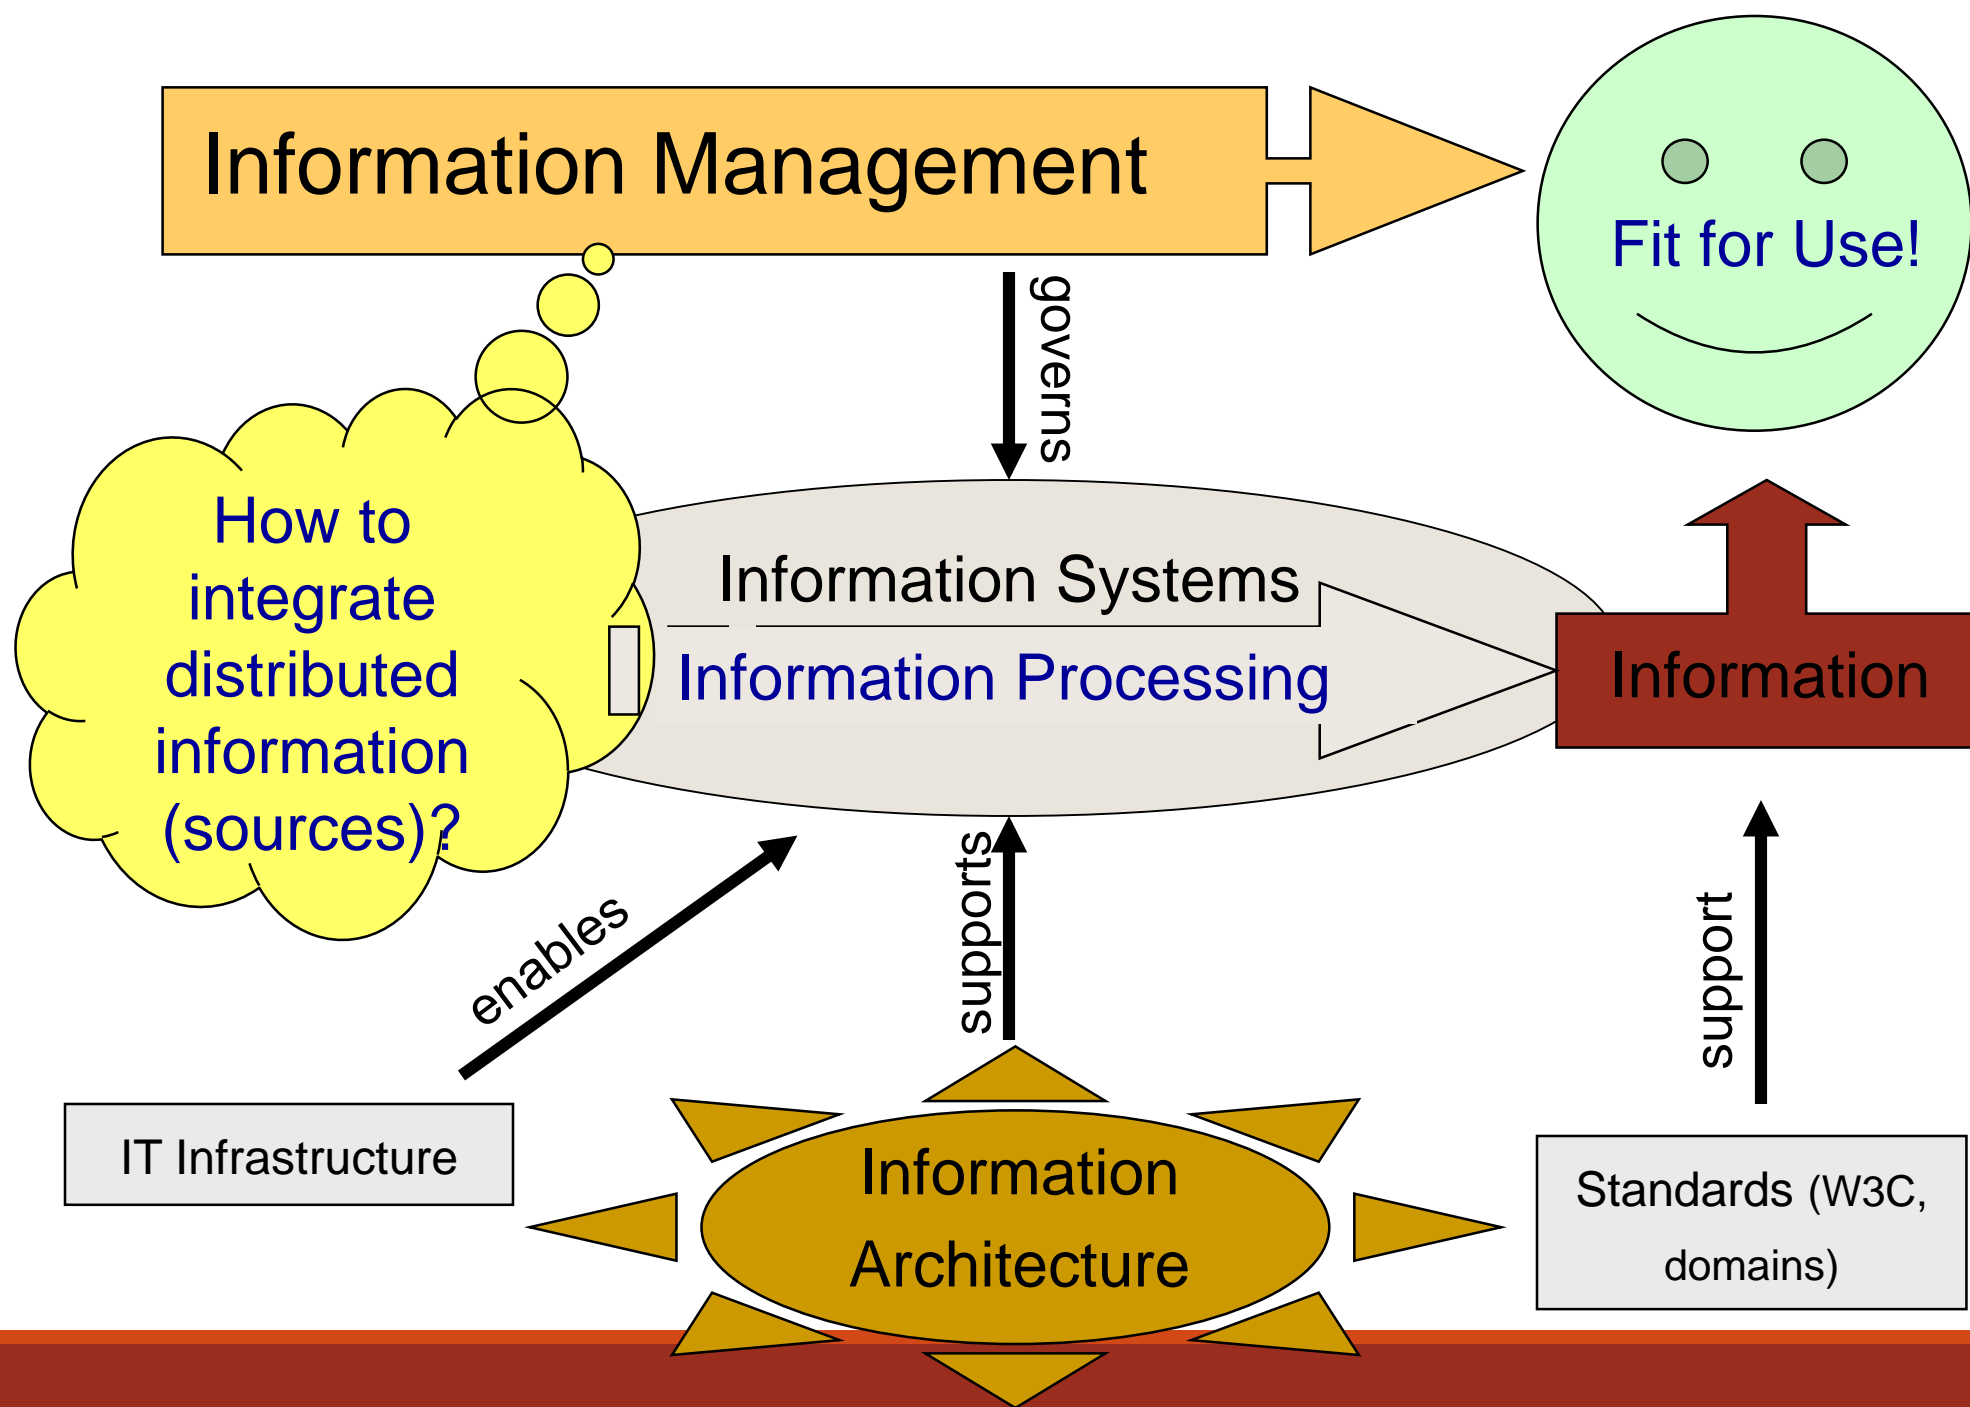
Information Management

Fit for Use!

governs

How to integrate distributed information (sources)?

Information Systems

Information Processing

Information

enables

supports

support

IT Infrastructure

Information Architecture

Standards (W3C, domains)